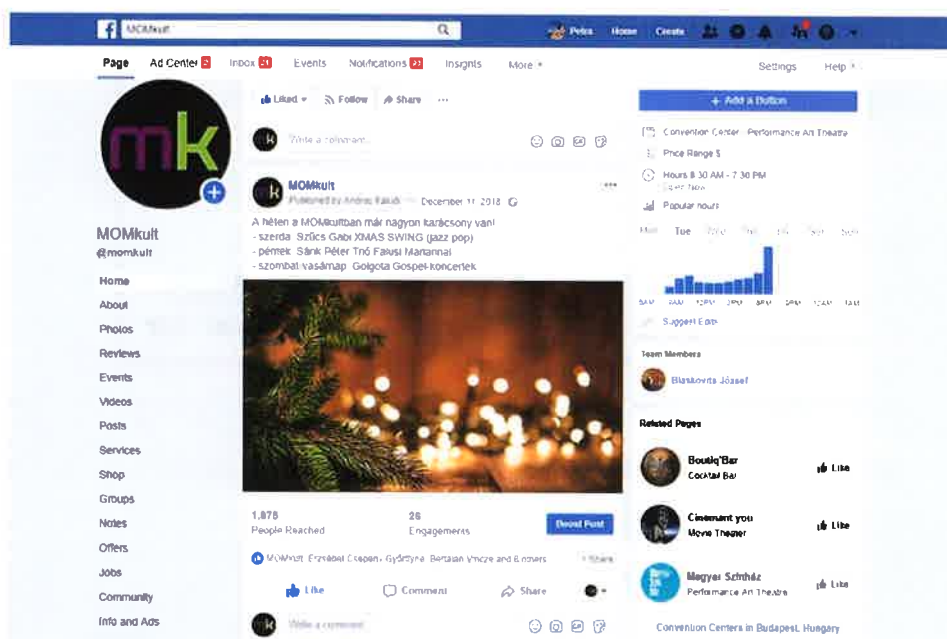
f MOMkult

Petra Home Create

Page Ad Center Inbox Events Notifications Insights More ▾

Settings Help ▾

mk

MOMkult
@momkult

Home
About
Photos
Reviews
Events
Videos
Posts
Services
Shop
Groups
Notes
Offers
Jobs
Community
Info and Ads

Liked ▾ Follow Share ···

Write a comment...

MOMkult
Published by András Faludi · December 11, 2018

A héten a MOMkultban már nagyon karácsony van!
- szerda: Szűcs Gabi XMAS SWING (jazz pop)
- péntek: Sárik Péter Trió Falusi Mariannal
- szombat-vasárnap: Golgota Gospel-koncertek

1,875
People Reached

26
Engagements

Boost Post

MOMkult, Erzsébet Csepeny, Gyöngyné Bertalan Vincze and 8 others

1 Share

Like Comment Share

Write a comment...

+ Add a Button

Convention Center · Performance Art Theatre
Price Range $
Hours 8:30 AM - 7:30 PM
Open Now
Popular hours

Mon Tue Wed Thu Fri Sat Sun

Suggest Edits

Team Members
Blaskovits József

Related Pages

Boutiq'Bar
Cocktail Bar
Like

Cinemánt you
Movie Theater
Like

Magyar Színház
Performance Art Theatre
Like

Convention Centers in Budapest, Hungary